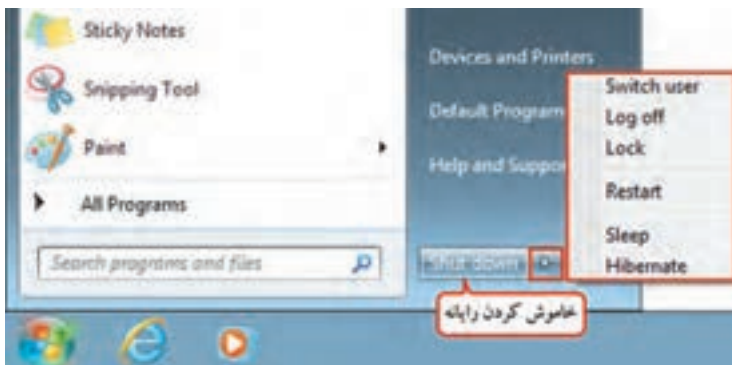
Sticky Notes

Snipping Tool

Paint

All Programs

Search programs and files

Devices and Printers

Default Program

Help and Suppo

Shut down

Switch user
Log off
Lock

Restart

Sleep
Hibernate

خاموش کردن رایانه